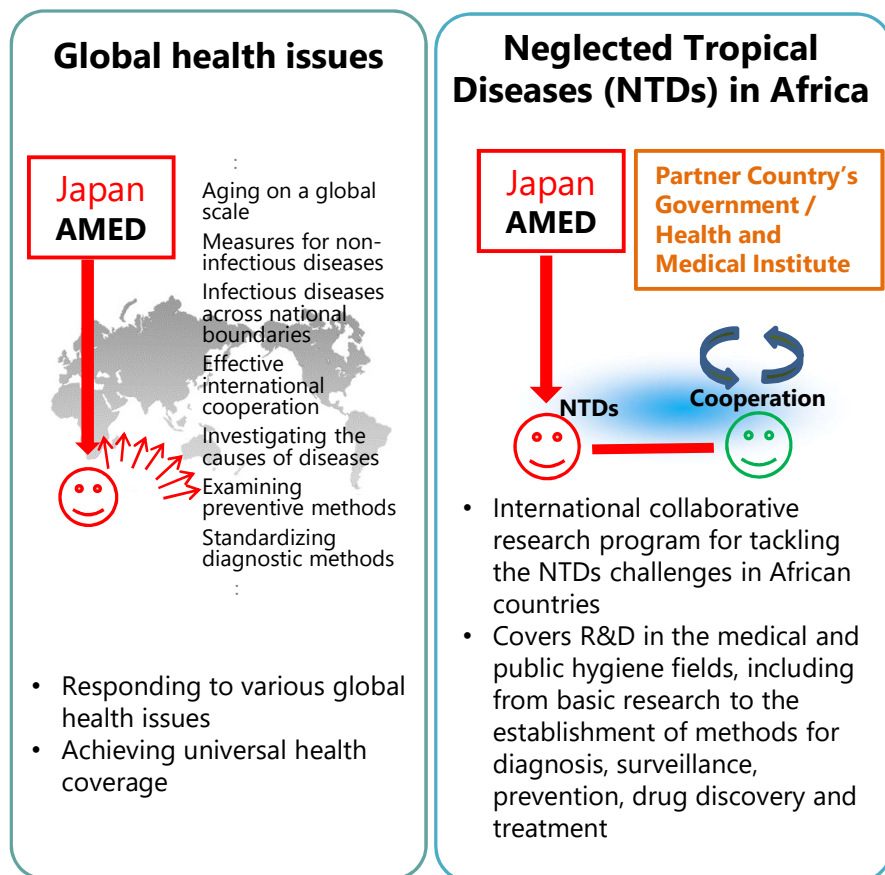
Global health issues

Japan
AMED

:
Aging on a global scale
Measures for non-infectious diseases
Infectious diseases across national boundaries
Effective international cooperation
Investigating the causes of diseases
Examining preventive methods
Standardizing diagnostic methods
:

• Responding to various global health issues
• Achieving universal health coverage

Neglected Tropical Diseases (NTDs) in Africa

Japan
AMED

Partner Country's Government / Health and Medical Institute

NTDs
Cooperation

• International collaborative research program for tackling the NTDs challenges in African countries
• Covers R&D in the medical and public hygiene fields, including from basic research to the establishment of methods for diagnosis, surveillance, prevention, drug discovery and treatment